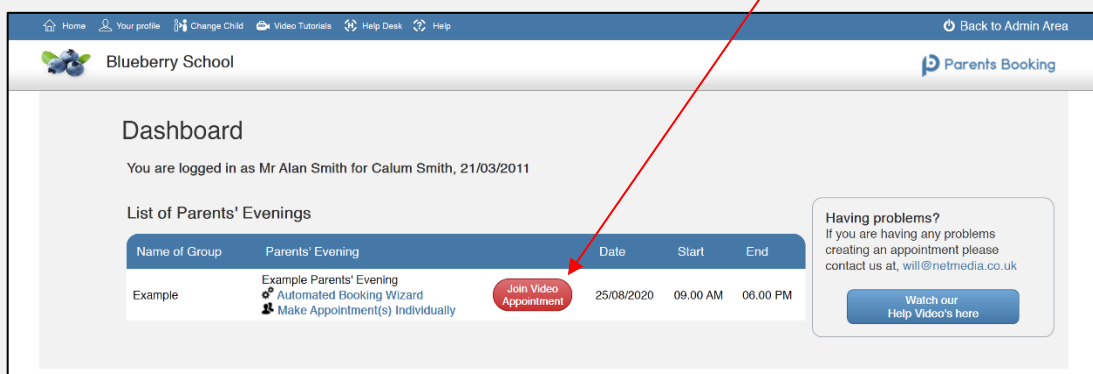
Home Your profile Change Child Video Tutorials Help Desk Help

Back to Admin Area

Blueberry School

Parents Booking

Dashboard

You are logged in as Mr Alan Smith for Calum Smith, 21/03/2011

List of Parents' Evenings

| Name of Group | Parents' Evening | | Date | Start | End |
|---|---|---|---|---|---|
| Example | Example Parents' Evening Automated Booking Wizard Make Appointment(s) Individually | Join Video Appointment | 25/08/2020 | 09.00 AM | 06.00 PM |

Having problems?
If you are having any problems creating an appointment please contact us at, will@netmedia.co.uk

Watch our Help Video's here